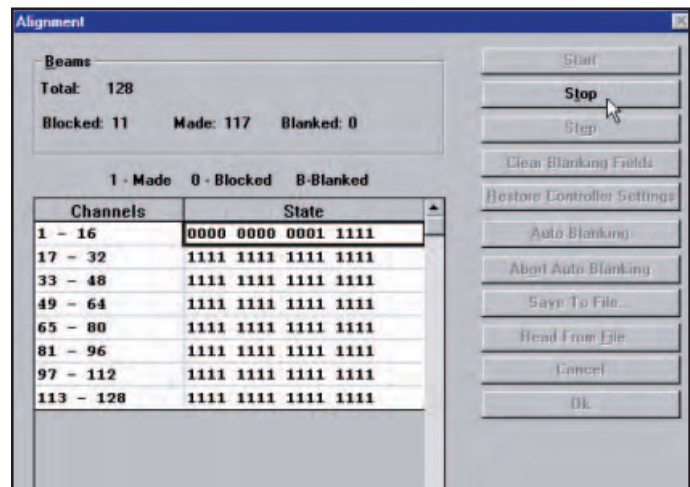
Alignment

Beams

Total: 128

Blocked: 11 Made: 117 Blanked: 0

1 - Made 0 - Blocked B-Blanked

| Channels | State |
|---|---|
| 1 - 16 | 0000 0000 0001 1111 |
| 17 - 32 | 1111 1111 1111 1111 |
| 33 - 48 | 1111 1111 1111 1111 |
| 49 - 64 | 1111 1111 1111 1111 |
| 65 - 80 | 1111 1111 1111 1111 |
| 81 - 96 | 1111 1111 1111 1111 |
| 97 - 112 | 1111 1111 1111 1111 |
| 113 - 128 | 1111 1111 1111 1111 |

Start

Stop

Step

Clear Blanking Fields

Restore Controller Settings

Auto Blanking

Abort Auto Blanking

Save To File...

Read From File...

Cancel

Ok